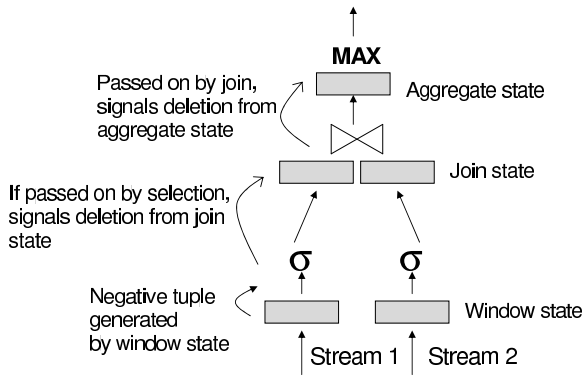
MAX

Passed on by join, signals deletion from aggregate state

Aggregate state

Join state

If passed on by selection, signals deletion from join state

$\sigma$

$\sigma$

Negative tuple generated by window state

Window state

Stream 1

Stream 2